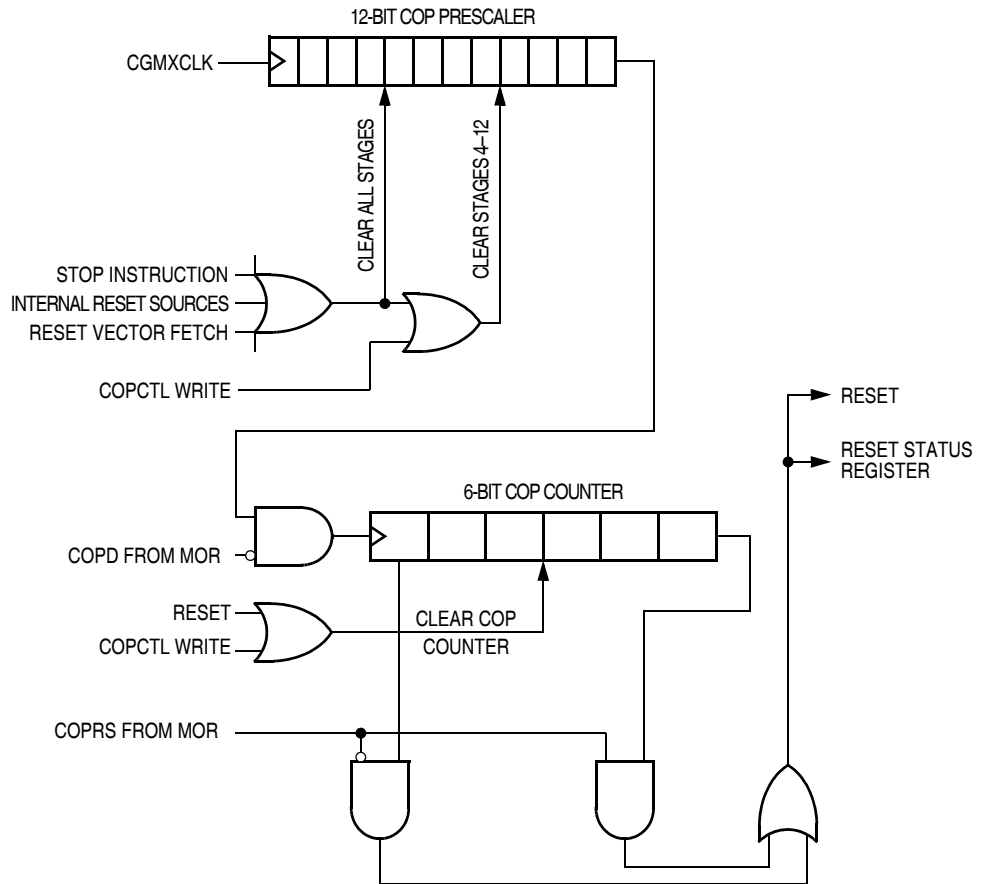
12-BIT COP PRESCALER

CGMXCLK

CLEAR ALL STAGES

CLEAR STAGES 4–12

STOP INSTRUCTION
INTERNAL RESET SOURCES
RESET VECTOR FETCH

COPCTL WRITE

RESET

RESET STATUS REGISTER

6-BIT COP COUNTER

COPD FROM MOR

RESET
COPCTL WRITE

CLEAR COP COUNTER

COPRS FROM MOR